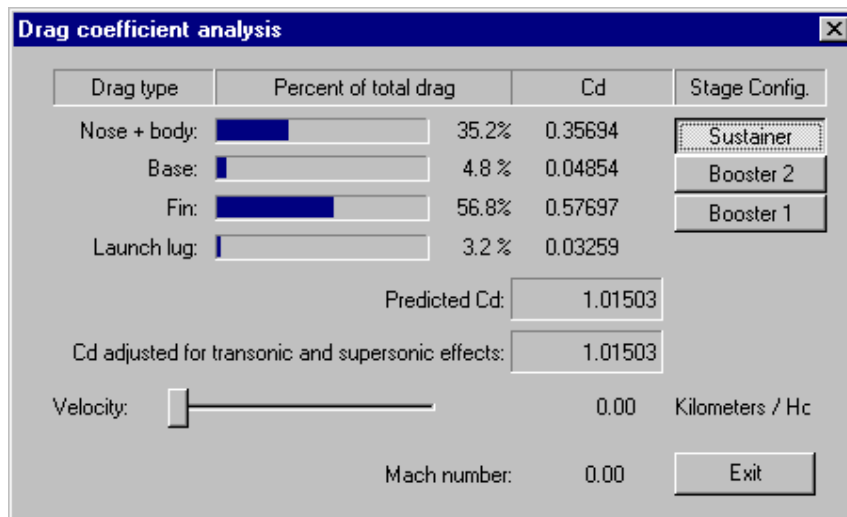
Drag coefficient analysis

| Drag type | Percent of total drag | | Cd | Stage Config. |
|---|---|---|---|---|
| Nose + body: | | 35.2% | 0.35694 | Sustainer |
| Base: | | 4.8 % | 0.04854 | Booster 2 |
| Fin: | | 56.8% | 0.57697 | Booster 1 |
| Launch lug: | | 3.2 % | 0.03259 | |

Predicted Cd: 1.01503

Cd adjusted for transonic and supersonic effects: 1.01503

Velocity: 0.00 Kilometers / Hc

Mach number: 0.00

Exit